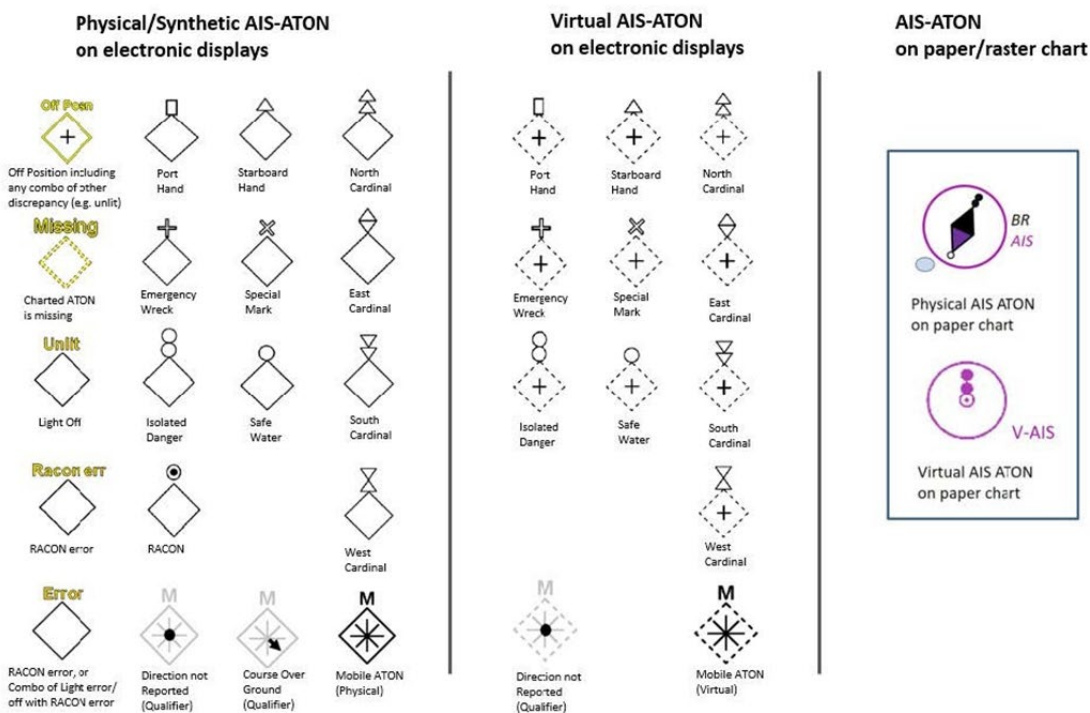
Physical/Synthetic AIS-ATON on electronic displays

Off Posn

Off Position including any combo of other discrepancy (e.g. unit)

Port Hand

Starboard Hand

North Cardinal

Missing

Charted ATON is missing

Emergency Wreck

Special Mark

East Cardinal

Unlit

Light Off

Isolated Danger

Safe Water

South Cardinal

Racon err

RACON error

RACON

West Cardinal

Error

RACON error, or Combo of Light error/ off with RACON error

M

Direction not Reported (Qualifier)

M

Course Over Ground (Qualifier)

M

Mobile ATON (Physical)

Virtual AIS-ATON on electronic displays

Port Hand

Starboard Hand

North Cardinal

Emergency Wreck

Special Mark

East Cardinal

Isolated Danger

Safe Water

South Cardinal

West Cardinal

M

Direcion not Reported (Qualifier)

M

Mobile ATON (Virtual)

AIS-ATON on paper/raster chart

BR
AIS

Physical AIS ATON on paper chart

V-AIS

Virtual AIS ATON on paper chart